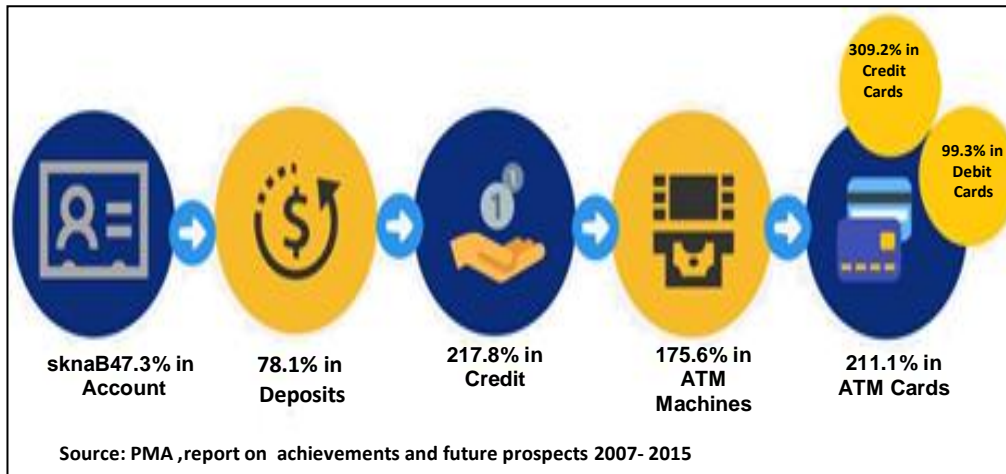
309.2% in Credit Cards

99.3% in Debit Cards

sknaB47.3% in Account

78.1% in Deposits

217.8% in Credit

175.6% in ATM Machines

211.1% in ATM Cards

Source: PMA ,report on achievements and future prospects 2007- 2015